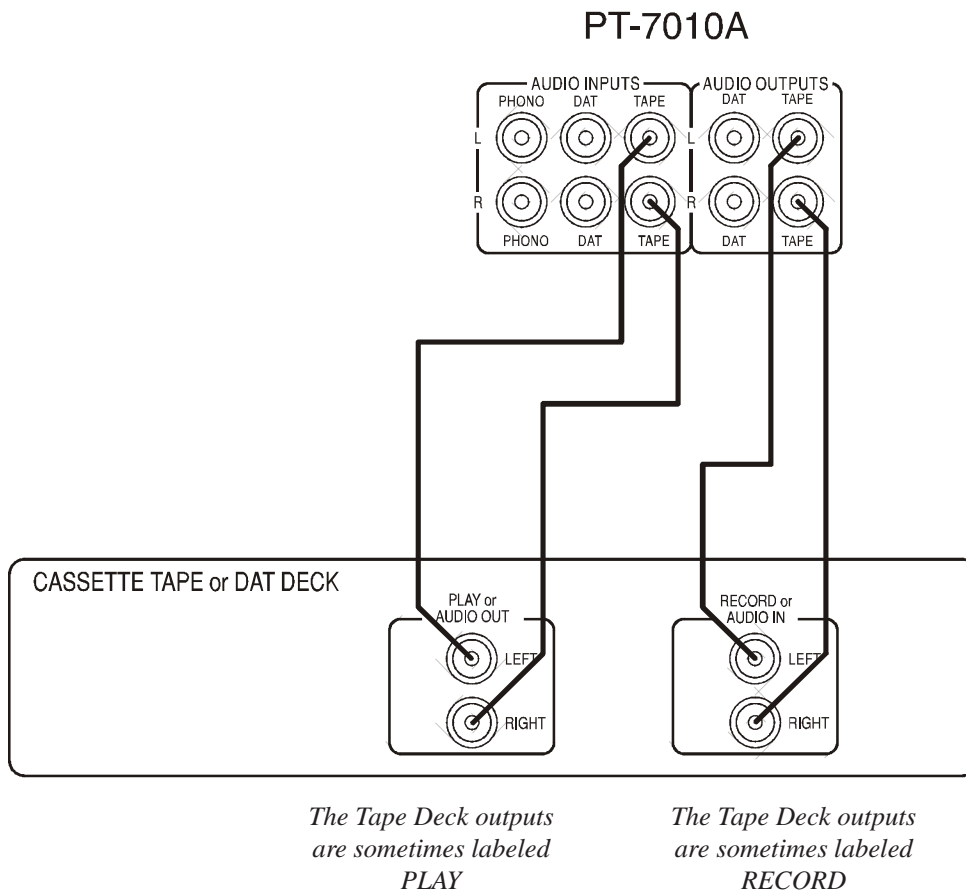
PT-7010A

AUDIO INPUTS
PHONO DAT TAPE
L
R
PHONO DAT TAPE

AUDIO OUTPUTS
DAT TAPE
L
R
DAT TAPE

CASSETTE TAPE or DAT DECK

PLAY or AUDIO OUT
LEFT
RIGHT

RECORD or AUDIO IN
LEFT
RIGHT

The Tape Deck outputs are sometimes labeled PLAY

The Tape Deck outputs are sometimes labeled RECORD